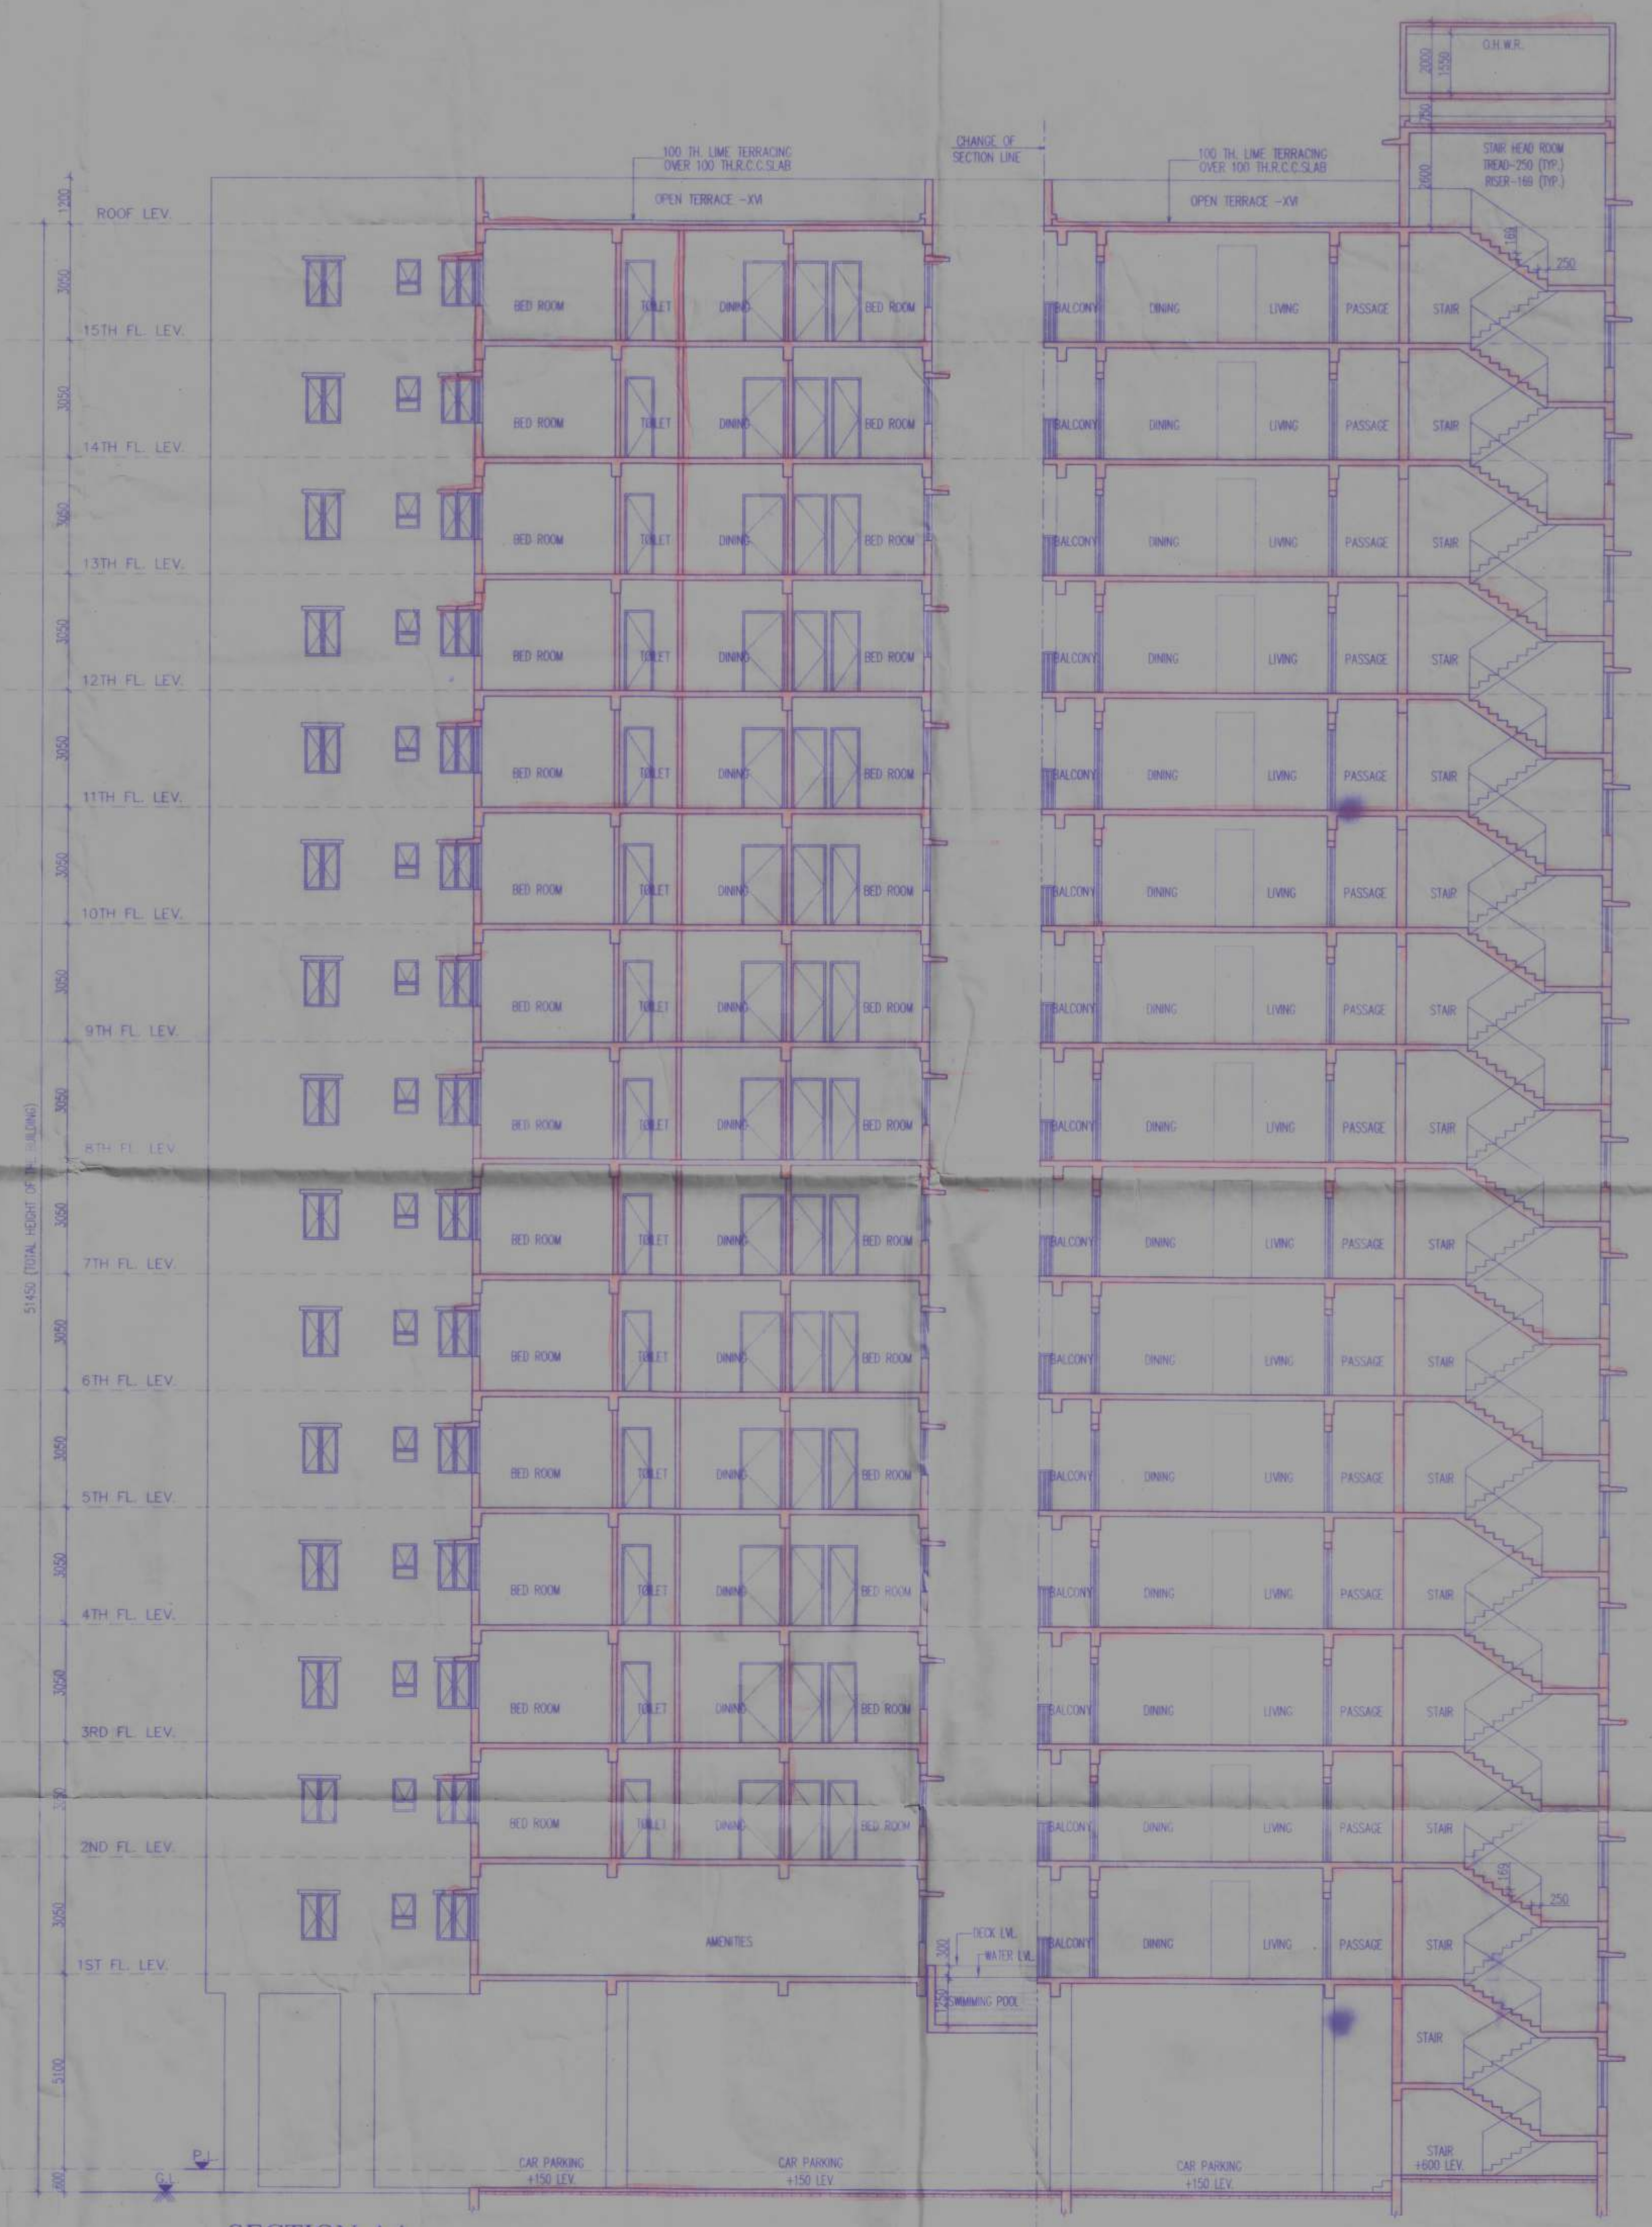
O.H.W.R.
2000
1550
750
STAIR HEAD ROOM
TREAD-250 (TYP.)
RISER-169 (TYP.)
2600
169
250
100 TH. LIME TERRACING OVER 100 TH.R.C.C.SLAB
CHANGE OF SECTION LINE
100 TH. LIME TERRACING OVER 100 TH.R.C.C.SLAB
OPEN TERRACE -XVI
OPEN TERRACE -XVI
1200
ROOF LEV.
3050
15TH FL. LEV.
3050
14TH FL. LEV.
3050
13TH FL. LEV.
3050
12TH FL. LEV.
3050
11TH FL. LEV.
3050
10TH FL. LEV.
3050
9TH FL. LEV.
3050
8TH FL. LEV.
3050
7TH FL. LEV.
3050
6TH FL. LEV.
3050
5TH FL. LEV.
3050
4TH FL. LEV.
3050
3RD FL. LEV.
3050
2ND FL. LEV.
3050
1ST FL. LEV.
5100
600
51450 (TOTAL HEIGHT OF THE BUILDING)
P.L
G.L
BED ROOM TOILET DINING BED ROOM BALCONY DINING LIVING PASSAGE STAIR
BED ROOM TOILET DINING BED ROOM BALCONY DINING LIVING PASSAGE STAIR
BED ROOM TOILET DINING BED ROOM BALCONY DINING LIVING PASSAGE STAIR
BED ROOM TOILET DINING BED ROOM BALCONY DINING LIVING PASSAGE STAIR
BED ROOM TOILET DINING BED ROOM BALCONY DINING LIVING PASSAGE STAIR
BED ROOM TOILET DINING BED ROOM BALCONY DINING LIVING PASSAGE STAIR
BED ROOM TOILET DINING BED ROOM BALCONY DINING LIVING PASSAGE STAIR
BED ROOM TOILET DINING BED ROOM BALCONY DINING LIVING PASSAGE STAIR
BED ROOM TOILET DINING BED ROOM BALCONY DINING LIVING PASSAGE STAIR
BED ROOM TOILET DINING BED ROOM BALCONY DINING LIVING PASSAGE STAIR
BED ROOM TOILET DINING BED ROOM BALCONY DINING LIVING PASSAGE STAIR
BED ROOM TOILET DINING BED ROOM BALCONY DINING LIVING PASSAGE STAIR
BED ROOM TOILET DINING BED ROOM BALCONY DINING LIVING PASSAGE STAIR
BED ROOM TOILET DINING BED ROOM BALCONY DINING LIVING PASSAGE STAIR
169
250
AMENITIES
300
DECK LVL.
WATER LVL.
1250
SWIMMING POOL
BALCONY DINING LIVING PASSAGE STAIR
STAIR
CAR PARKING +150 LEV.
CAR PARKING +150 LEV.
CAR PARKING +150 LEV.
STAIR +600 LEV.
SECTION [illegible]